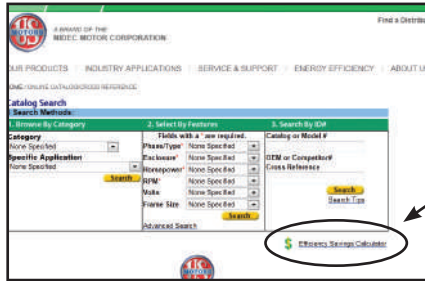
US MOTORS

A BRAND OF THE
NIDEC MOTOR CORPORATION

Find a Distrib

OUR PRODUCTS | INDUSTRY APPLICATIONS | SERVICE & SUPPORT | ENERGY EFFICIENCY | ABOUT U

HOME / ONLINE CATALOG/CROSS REFERENCE

Catalog Search

Search Methods

1. Browse By Category

Category
None Specified

Specific Application
None Specified

Search

2. Select By Features

Fields with a * are required.

Phase/Type* None Specified
Enclosure* None Specified
Horsepower* None Specified
RPM* None Specified
Volts None Specified
Frame Size None Specified

Search

Advanced Search

3. Search By ID#

Catalog or Model #

OEM or Competitor# Cross Reference

Search
Search Tips

$ Efficiency Savings Calculator

US MOTORS